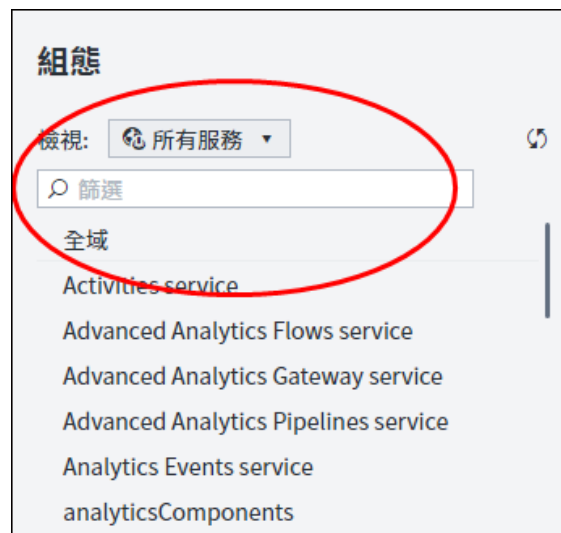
組態

檢視: 所有服務 ▾

篩選

全域

Activities service

Advanced Analytics Flows service

Advanced Analytics Gateway service

Advanced Analytics Pipelines service

Analytics Events service

analyticsComponents